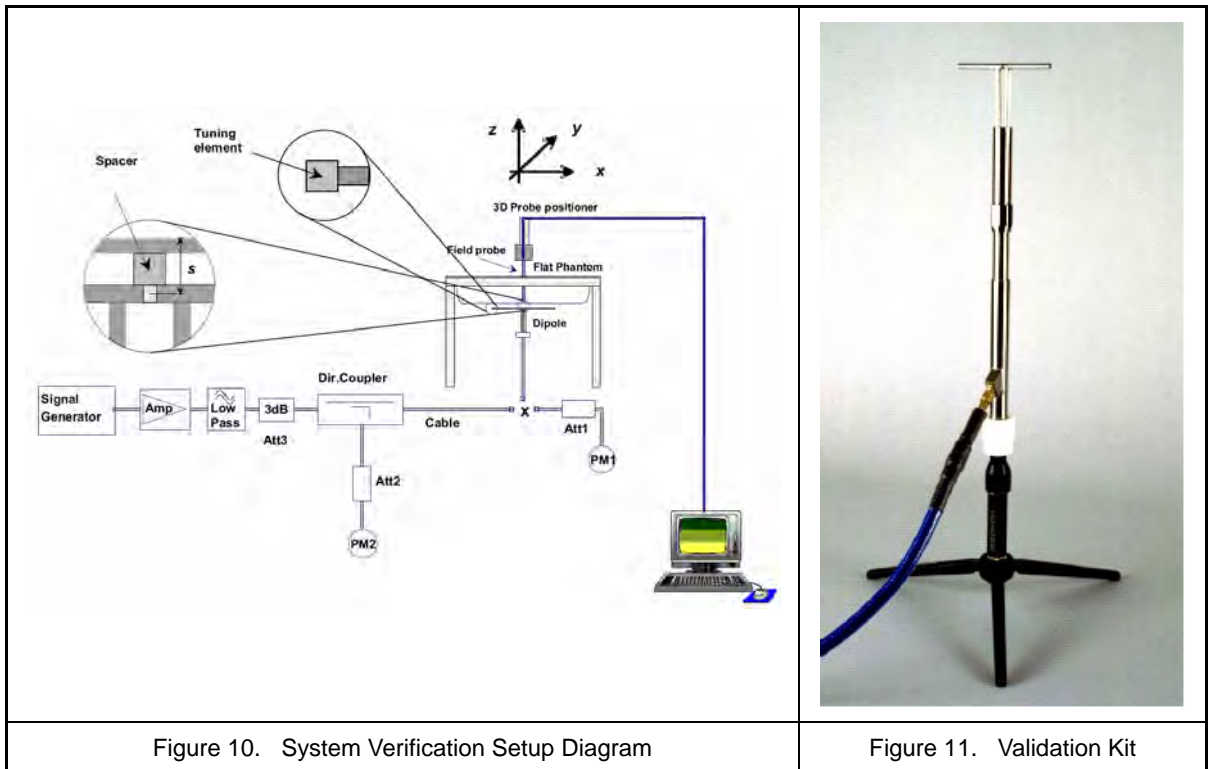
Tuning element

Spacer

s

z

y

x

3D Probe positioner

Field probe

Flat Phantom

Dipole

Signal Generator

Amp

Low Pass

3dB

Att3

Dir.Coupler

Cable

x

Att1

PM1

Att2

PM2

| Figure 10. System Verification Setup Diagram | Figure 11. Validation Kit |
|---|---|